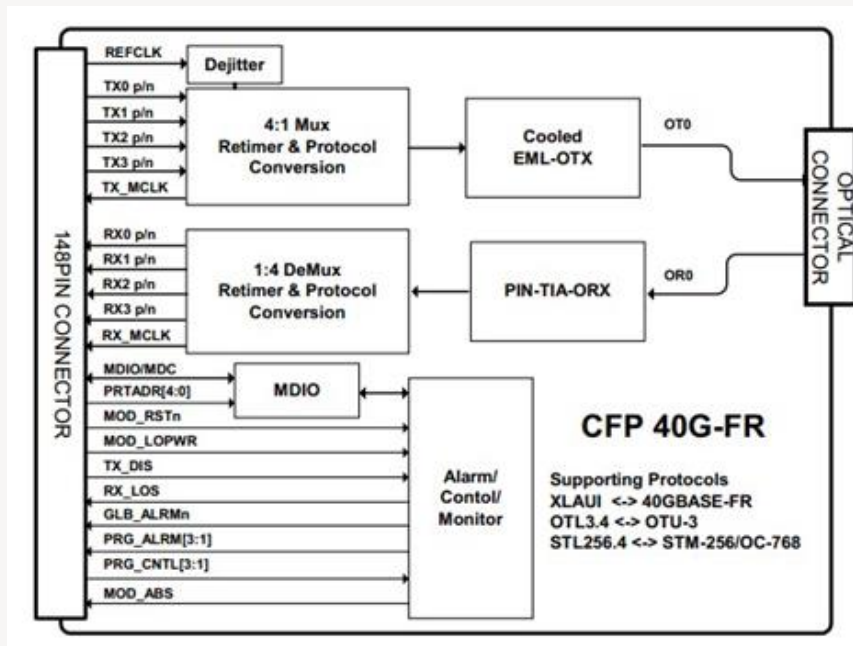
148PIN CONNECTOR

REFCLK
Dejitter
TX0 p/n
TX1 p/n
TX2 p/n
TX3 p/n
TX_MCLK
4:1 Mux Retimer & Protocol Conversion
Cooled EML-OTX
OT0

OPTICAL CONNECTOR

RX0 p/n
RX1 p/n
RX2 p/n
RX3 p/n
RX_MCLK
1:4 DeMux Retimer & Protocol Conversion
PIN-TIA-ORX
OR0

MDIO/MDC
PRTADR[4:0]
MDIO
MOD_RSTn
MOD_LOPWR
TX_DIS
RX_LOS
GLB_ALRMn
PRG_ALRM[3:1]
PRG_CNTL[3:1]
MOD_ABS
Alarm/ Contol/ Monitor

CFP 40G-FR

Supporting Protocols
XLAUI <-> 40GBASE-FR
OTL3.4 <-> OTU-3
STL256.4 <-> STM-256/OC-768